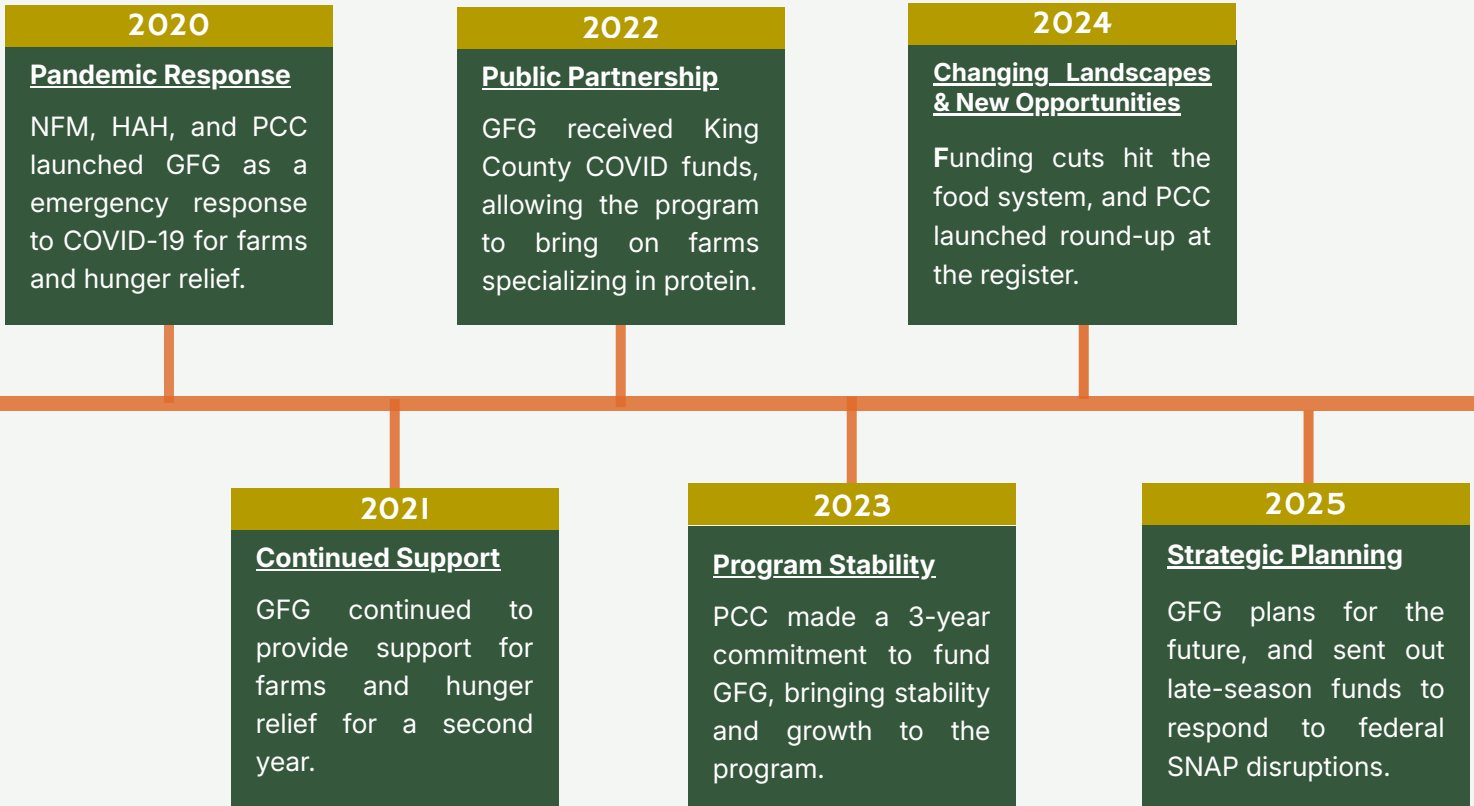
2020

Pandemic Response

NFM, HAH, and PCC launched GFG as a emergency response to COVID-19 for farms and hunger relief.

2021

Continued Support

GFG continued to provide support for farms and hunger relief for a second year.

2022

Public Partnership

GFG received King County COVID funds, allowing the program to bring on farms specializing in protein.

2023

Program Stability

PCC made a 3-year commitment to fund GFG, bringing stability and growth to the program.

2024

Changing Landscapes & New Opportunities

Funding cuts hit the food system, and PCC launched round-up at the register.

2025

Strategic Planning

GFG plans for the future, and sent out late-season funds to respond to federal SNAP disruptions.